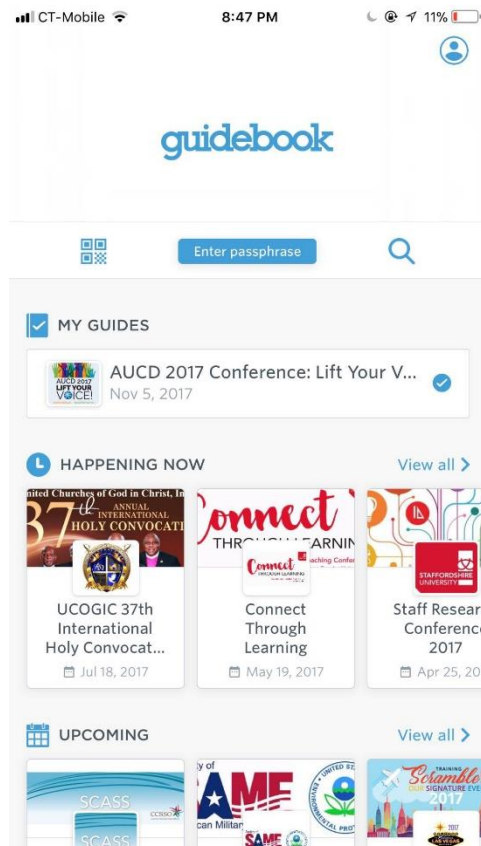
CT-Mobile 8:47 PM 11%

guidebook

Enter passphrase

MY GUIDES

AUCD 2017 LIFT YOUR VOICE!

AUCD 2017 Conference: Lift Your V...
Nov 5, 2017

HAPPENING NOW

View all >

nited Churches of God in Christ, In
37th ANNUAL INTERNATIONAL HOLY CONVOCATI

UCOGIC 37th International Holy Convocat...
Jul 18, 2017

Connect THROUGH LEARNIN
Connect THROUGH LEARNING
aching Confe

Connect Through Learning
May 19, 2017

STAFFORDSHIRE UNIVERSITY

Staff Resear Conference 2017
Apr 25, 20

UPCOMING

View all >

SCASS
SCASS
CCSSO

ty of
AME
can Militar
SAME
UNITED STATES ENVIRONMENTAL PROT

TRAINING
Scramble
OUR SIGNATURE EVE
2017
2017
LAS VEGAS